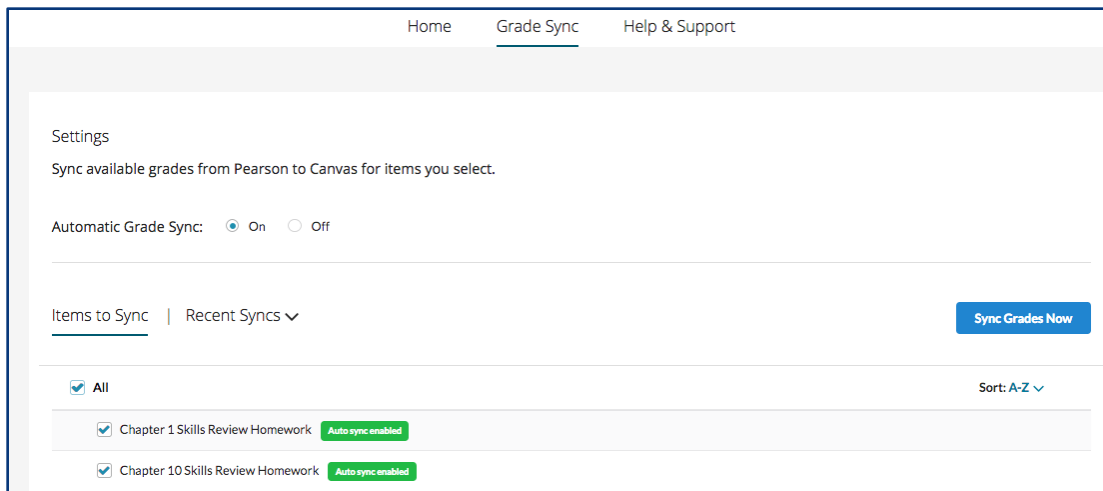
Home Grade Sync Help & Support

Settings

Sync available grades from Pearson to Canvas for items you select.

Automatic Grade Sync: On Off

Items to Sync | Recent Syncs

Sync Grades Now

All

Sort: A-Z

Chapter 1 Skills Review Homework Auto sync enabled

Chapter 10 Skills Review Homework Auto sync enabled